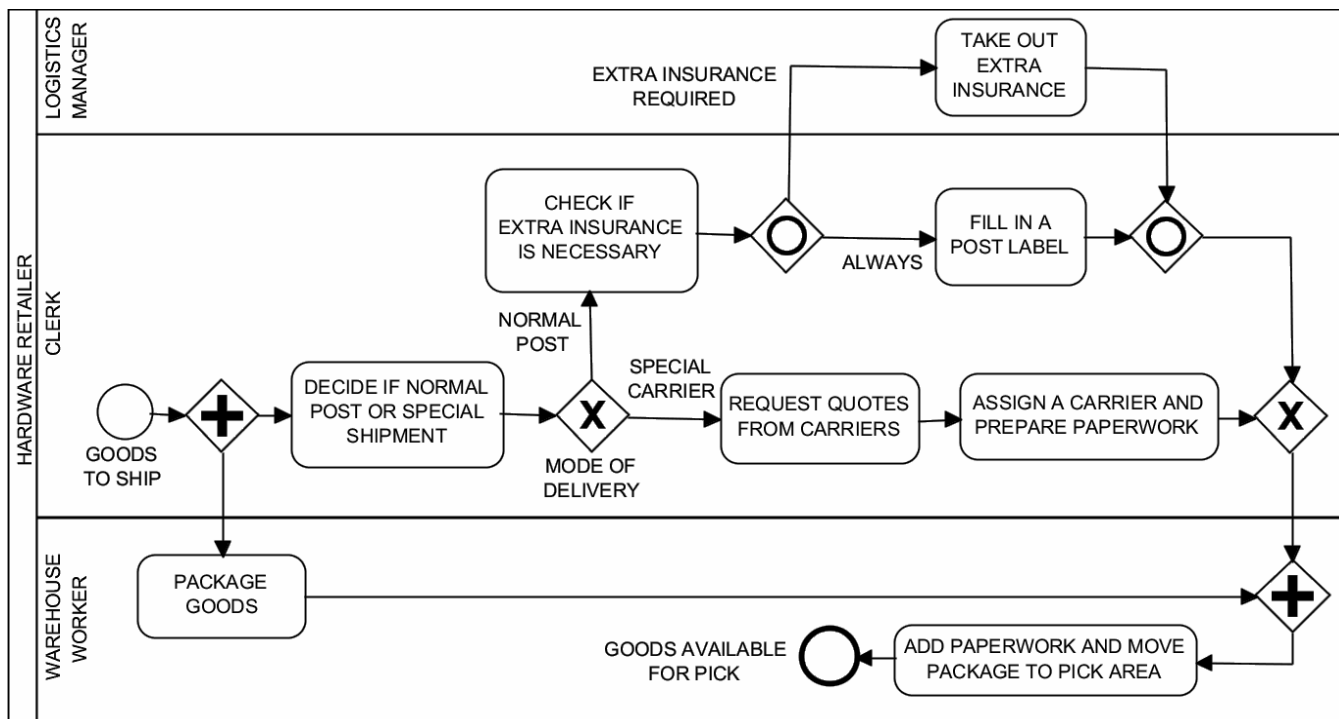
HARDWARE RETAILER

LOGISTICS MANAGER

EXTRA INSURANCE REQUIRED

TAKE OUT EXTRA INSURANCE

CLERK

CHECK IF EXTRA INSURANCE IS NECESSARY

ALWAYS

FILL IN A POST LABEL

NORMAL POST

SPECIAL CARRIER

GOODS TO SHIP

DECIDE IF NORMAL POST OR SPECIAL SHIPMENT

X

MODE OF DELIVERY

REQUEST QUOTES FROM CARRIERS

ASSIGN A CARRIER AND PREPARE PAPERWORK

X

WAREHOUSE WORKER

PACKAGE GOODS

GOODS AVAILABLE FOR PICK

ADD PAPERWORK AND MOVE PACKAGE TO PICK AREA